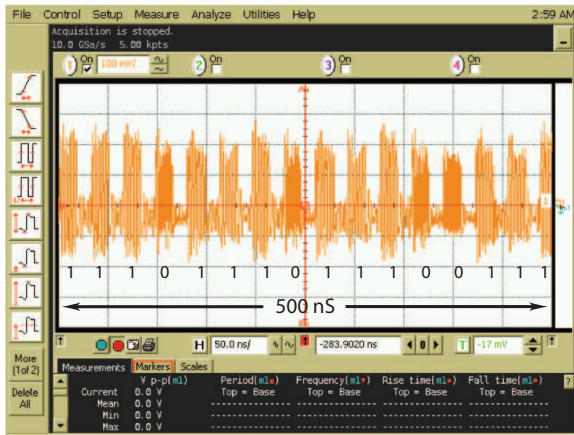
File Control Setup Measure Analyze Utilities Help 2:59 AM

Acquisition is stopped.
10.0 GSa/s 5.00 kpts

1 On 100 mV/ 2 On 3 On 4 On

1 1 1 0 1 1 1 0 1 1 1 0 0 1 1 1

500 nS

More (1of 2)

Delete All

H 50.0 ns/ -283.9020 ns T -17 mV

Measurements Markers Scales

| | V p-p(m1) | Period(m1) | Frequency(m1) | Rise time(m1) | Fall time(m1) |
|---|---|---|---|---|---|
| | | Top = Base | Top = Base | Top = Base | Top = Base |
| Current | 0.0 V | ------------ | ------------ | ------------ | ------------ |
| Mean | 0.0 V | ------------ | ------------ | ------------ | ------------ |
| Min | 0.0 V | ------------ | ------------ | ------------ | ------------ |
| Max | 0.0 V | ------------ | ------------ | ------------ | ------------ |